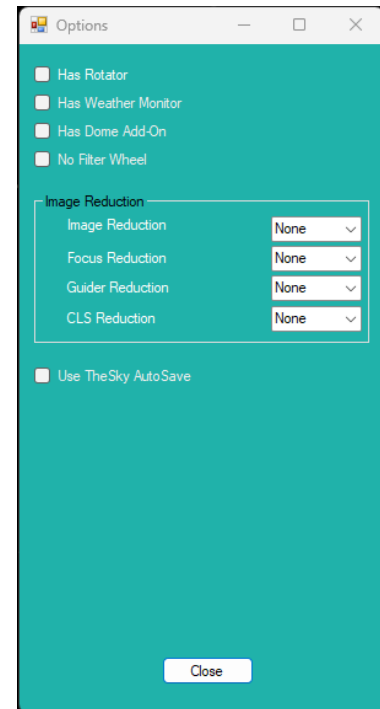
Options

Has Rotator
Has Weather Monitor
Has Dome Add-On
No Filter Wheel

Image Reduction

| | |
|---|---|
| Image Reduction | None |
| Focus Reduction | None |
| Guider Reduction | None |
| CLS Reduction | None |

Use TheSky AutoSave

Close